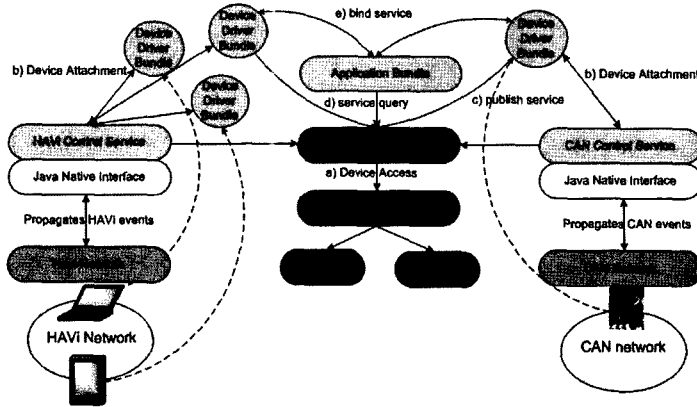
Device Driver Bundle

Device Driver Bundle

e) bind service

Device Driver Bundle

b) Device Attachment

Application Bundle

b) Device Attachment

Device Driver Bundle

d) service query

c) publish service

HAVi Control Service

CAN Control Service

Java Native Interface

a) Device Access

Java Native Interface

Propagates HAVi events

Propagates CAN events

HAVi Network

CAN network